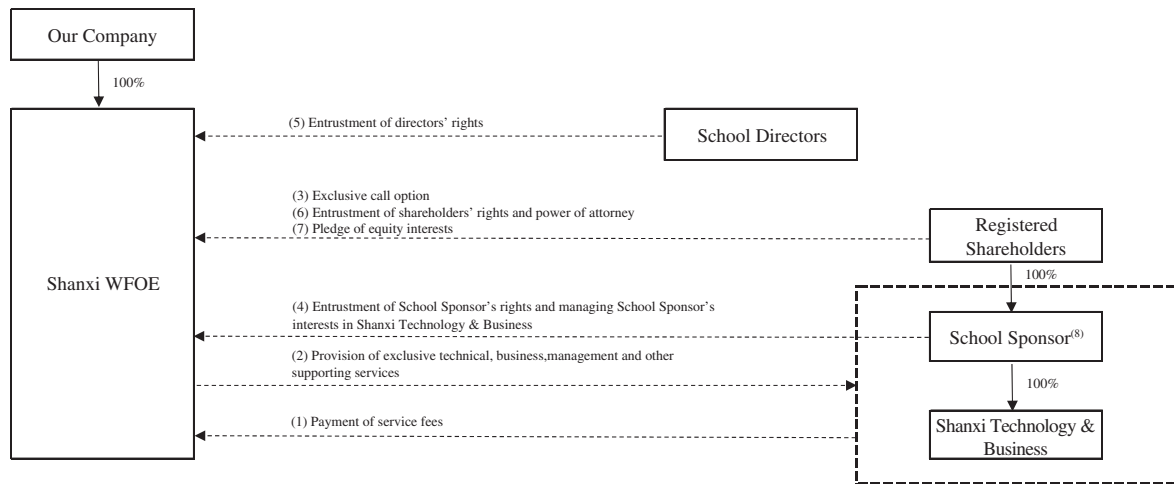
Our Company

100%

Shanxi WFOE

(5) Entrustment of directors' rights

School Directors

(3) Exclusive call option
(6) Entrustment of shareholders' rights and power of attorney
(7) Pledge of equity interests

Registered Shareholders

100%

(4) Entrustment of School Sponsor's rights and managing School Sponsor's interests in Shanxi Technology & Business

School Sponsor$^{(8)}$

(2) Provision of exclusive technical, business,management and other supporting services

100%

(1) Payment of service fees

Shanxi Technology & Business